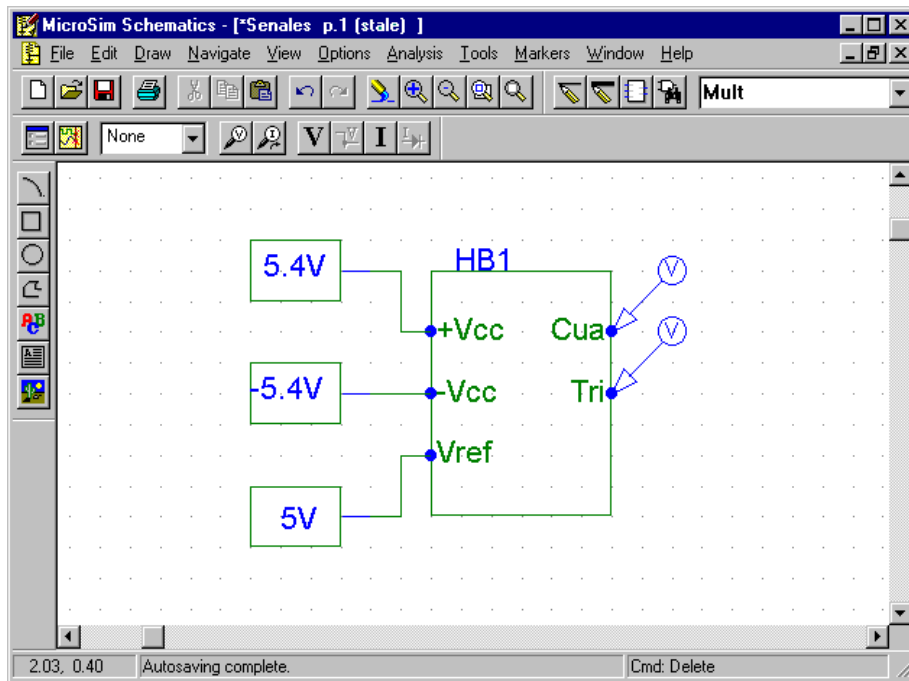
MicroSim Schematics - [*Senales p.1 (stale) ]

File Edit Draw Navigate View Options Analysis Tools Markers Window Help

Mult

None

V I

HB1

5.4V

+Vcc

Cua

V

-5.4V

-Vcc

Tri

V

Vref

5V

2.03, 0.40 Autosaving complete. Cmd: Delete